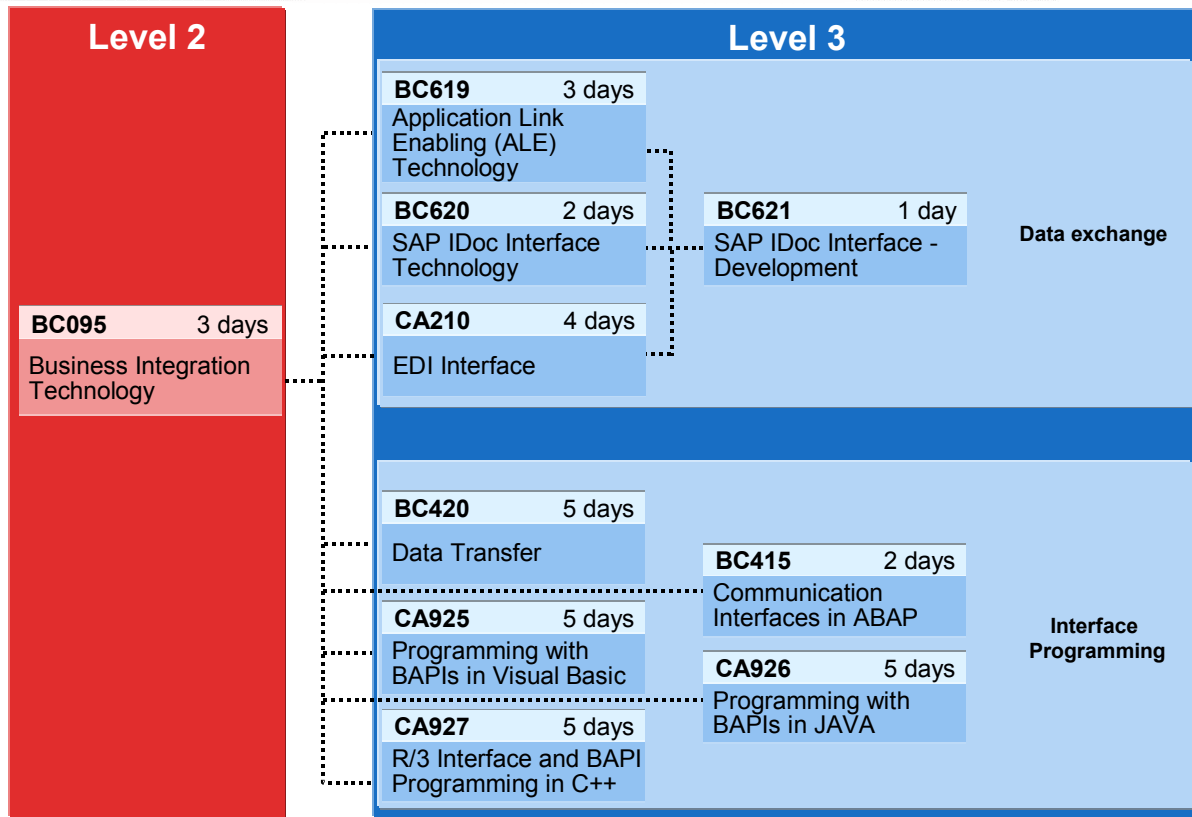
Level 2

BC095 3 days
Business Integration Technology

Level 3

BC619 3 days
Application Link Enabling (ALE) Technology

BC620 2 days
SAP IDoc Interface Technology

CA210 4 days
EDI Interface

BC621 1 day
SAP IDoc Interface - Development

Data exchange

BC420 5 days
Data Transfer

CA925 5 days
Programming with BAPIs in Visual Basic

CA927 5 days
R/3 Interface and BAPI Programming in C++

BC415 2 days
Communication Interfaces in ABAP

CA926 5 days
Programming with BAPIs in JAVA

Interface Programming